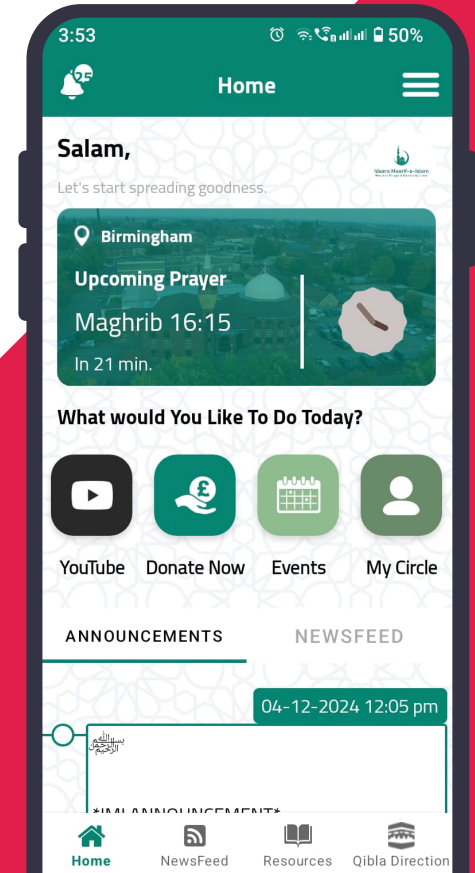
3:53 50%

25

Home

Salam,

Idaara Maarif-e-Islam

Let's start spreading goodness.

Birmingham

Upcoming Prayer

Maghrib 16:15

In 21 min.

What would You Like To Do Today?

YouTube

Donate Now

Events

My Circle

ANNOUNCEMENTS

NEWSFEED

04-12-2024 12:05 pm

بسم الله الرحمن الرحيم

*IMI ANNOUNCEMENT*

Home

NewsFeed

Resources

Qibla Direction